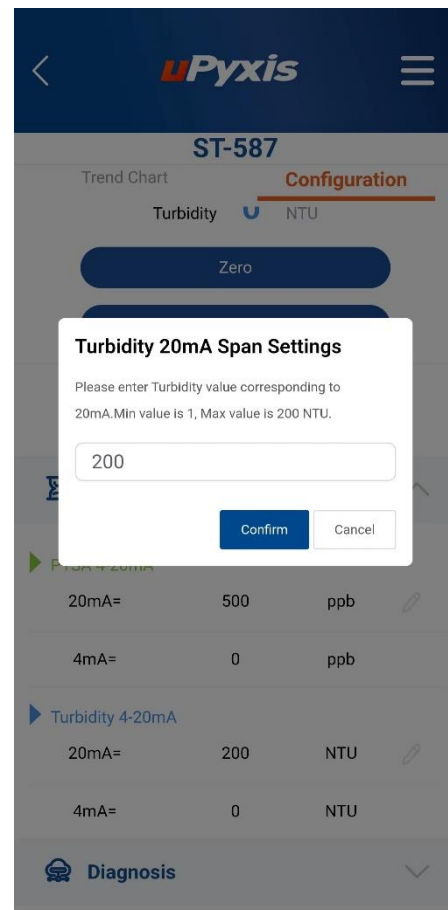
uPyxis

ST-587

Trend Chart

Configuration

Turbidity

NTU

Zero

Turbidity 20mA Span Settings

Please enter Turbidity value corresponding to 20mA.Min value is 1, Max value is 200 NTU.

200

Confirm

Cancel

PTSA 4-20mA

20mA= 500 ppb

4mA= 0 ppb

Turbidity 4-20mA

20mA= 200 NTU

4mA= 0 NTU

Diagnosis